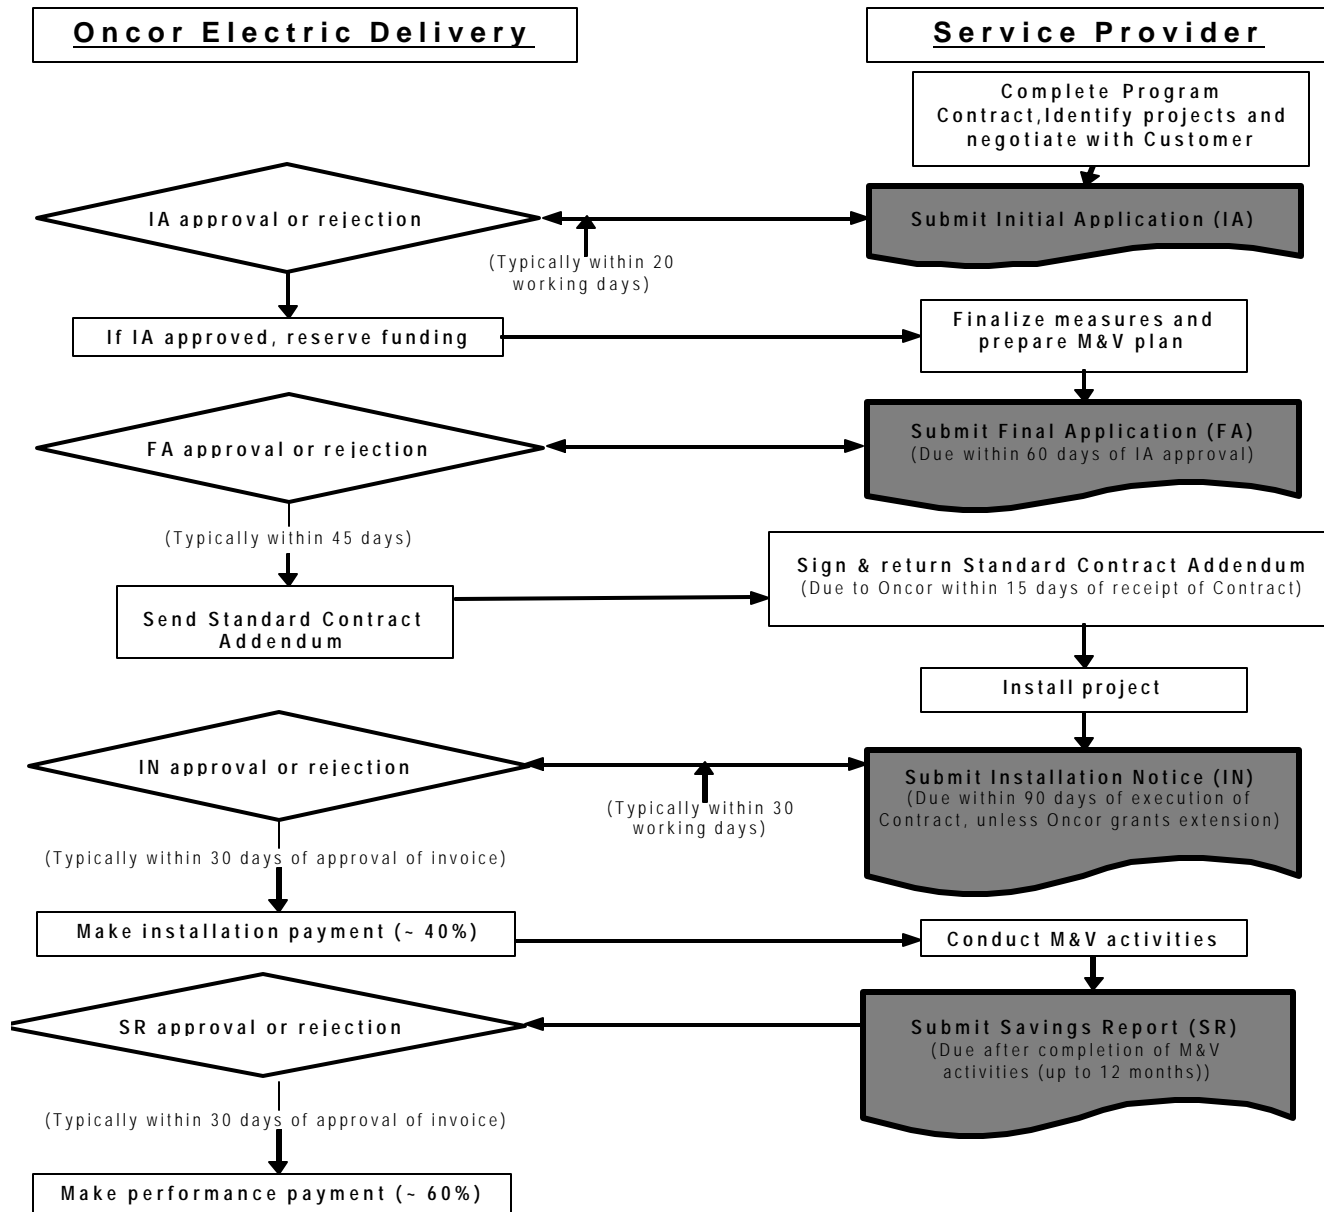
Oncor Electric Delivery

Service Provider

Complete Program Contract,Identify projects and negotiate with Customer

IA approval or rejection

Submit Initial Application (IA)

(Typically within 20 working days)

If IA approved, reserve funding

Finalize measures and prepare M&V plan

FA approval or rejection

Submit Final Application (FA)
(Due within 60 days of IA approval)

(Typically within 45 days)

Sign & return Standard Contract Addendum
(Due to Oncor within 15 days of receipt of Contract)

Send Standard Contract Addendum

Install project

IN approval or rejection

Submit Installation Notice (IN)
(Due within 90 days of execution of Contract, unless Oncor grants extension)

(Typically within 30 working days)

(Typically within 30 days of approval of invoice)

Make installation payment (~ 40%)

Conduct M&V activities

SR approval or rejection

Submit Savings Report (SR)
(Due after completion of M&V activities (up to 12 months))

(Typically within 30 days of approval of invoice)

Make performance payment (~ 60%)